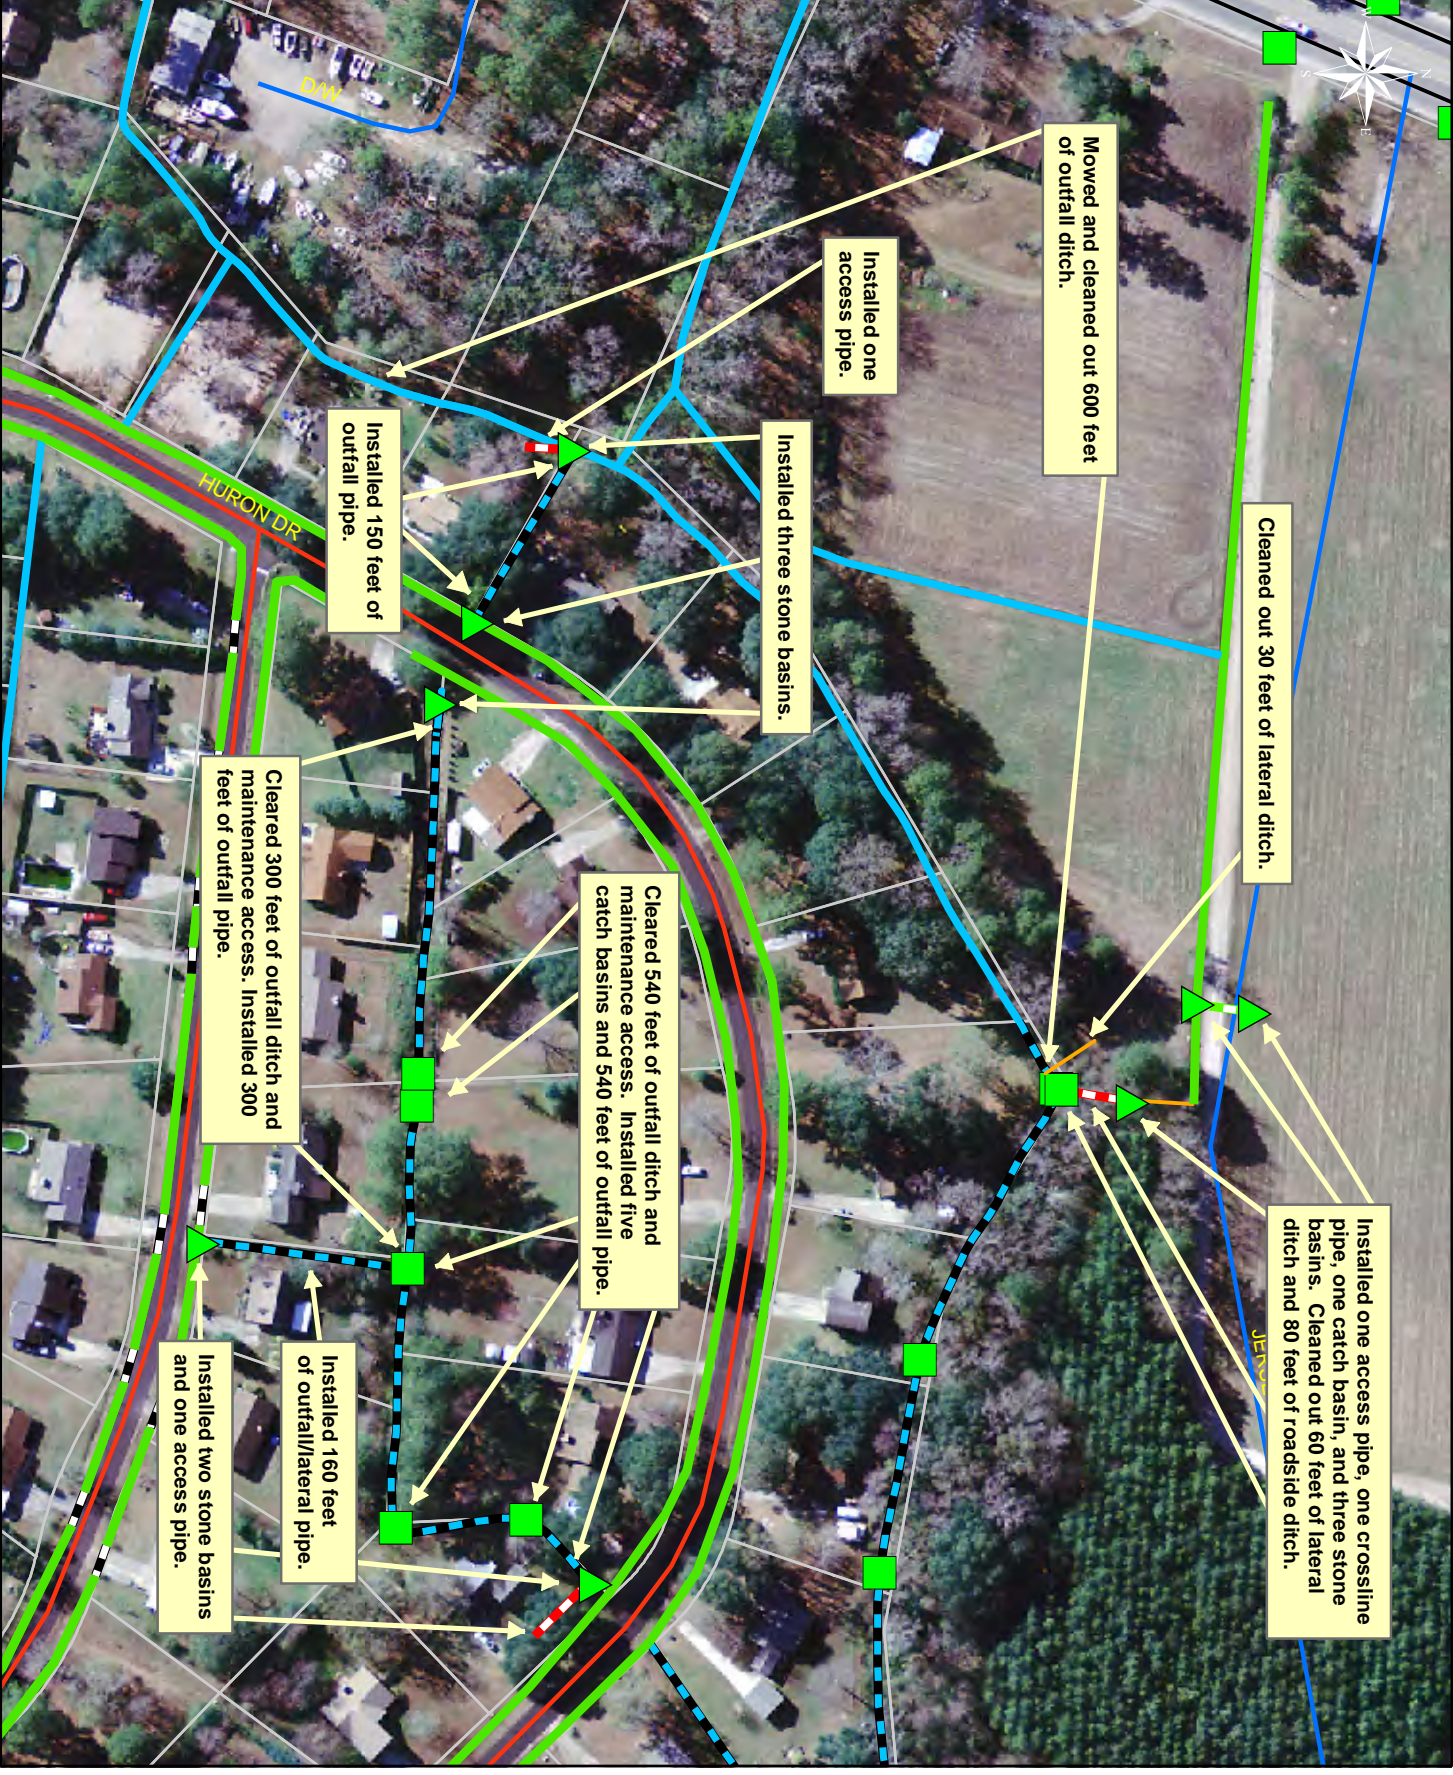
D/W

HURON DR

JERC

Mowed and cleaned out 600 feet of outfall ditch.

Installed one access pipe.

Installed three stone basins.

Installed 150 feet of outfall pipe.

Cleaned out 30 feet of lateral ditch.

Cleared 300 feet of outfall ditch and maintenance access. Installed 300 feet of outfall pipe.

Cleared 540 feet of outfall ditch and maintenance access. Installed five catch basins and 540 feet of outfall pipe.

Installed one access pipe, one crossline pipe, one catch basin, and three stone basins. Cleaned out 60 feet of lateral ditch and 80 feet of roadside ditch.

Installed 160 feet of outfall/lateral pipe.

Installed two stone basins and one access pipe.